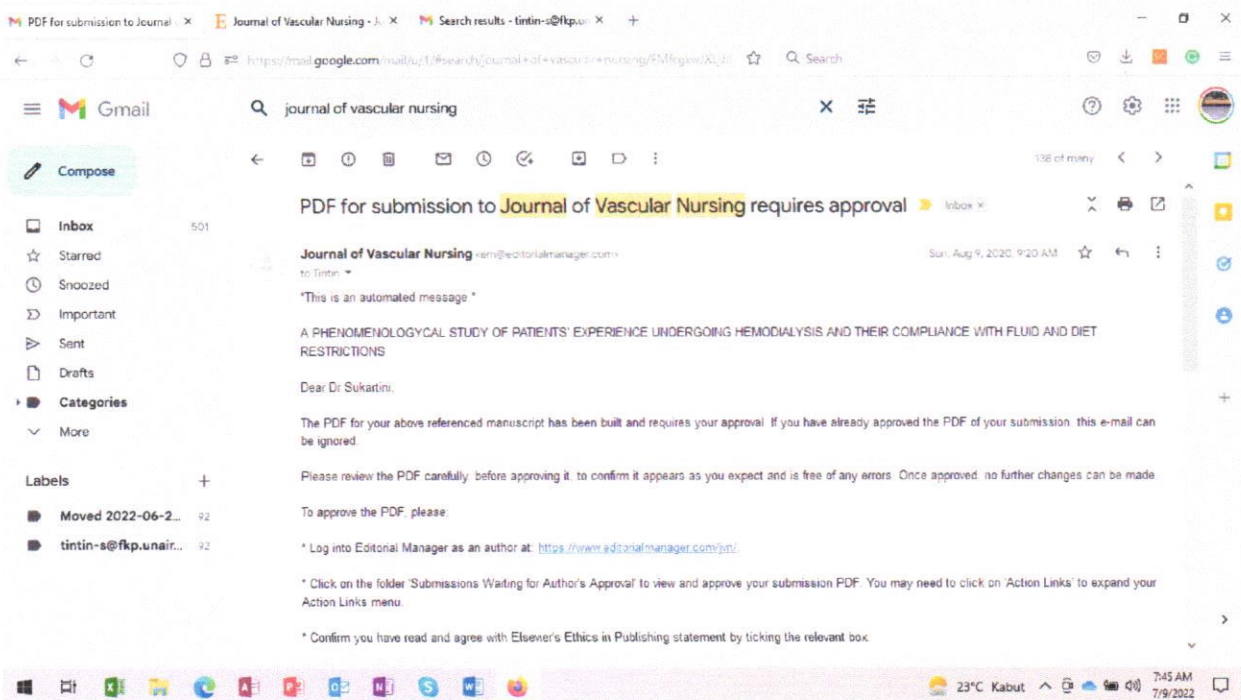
PDF for submission to Journal × Journal of Vascular Nursing - × Search results - tintin-s@fkp.u ×

https://mail.google.com/mail/u/1/#search/journal+of+vascular+nursing/FMfcgxwXLjt

Search

Gmail

journal of vascular nursing

Compose

Inbox 501
Starred
Snoozed
Important
Sent
Drafts
Categories
More

Labels +

Moved 2022-06-2... 92
tintin-s@fkp.unair... 92

138 of many

PDF for submission to Journal of Vascular Nursing requires approval Inbox ×

Journal of Vascular Nursing <em@editorialmanager.com>
to Tintin

Sun, Aug 9, 2020, 9:20 AM

*This is an automated message.*

A PHENOMENOLOGYCAL STUDY OF PATIENTS' EXPERIENCE UNDERGOING HEMODIALYSIS AND THEIR COMPLIANCE WITH FLUID AND DIET RESTRICTIONS

Dear Dr Sukartini,

The PDF for your above referenced manuscript has been built and requires your approval. If you have already approved the PDF of your submission, this e-mail can be ignored.

Please review the PDF carefully, before approving it, to confirm it appears as you expect and is free of any errors. Once approved, no further changes can be made.

To approve the PDF, please:

* Log into Editorial Manager as an author at: https://www.editorialmanager.com/jvn/

* Click on the folder 'Submissions Waiting for Author's Approval' to view and approve your submission PDF. You may need to click on 'Action Links' to expand your Action Links menu.

* Confirm you have read and agree with Elsevier's Ethics in Publishing statement by ticking the relevant box.

23°C Kabut 7:45 AM 7/9/2022